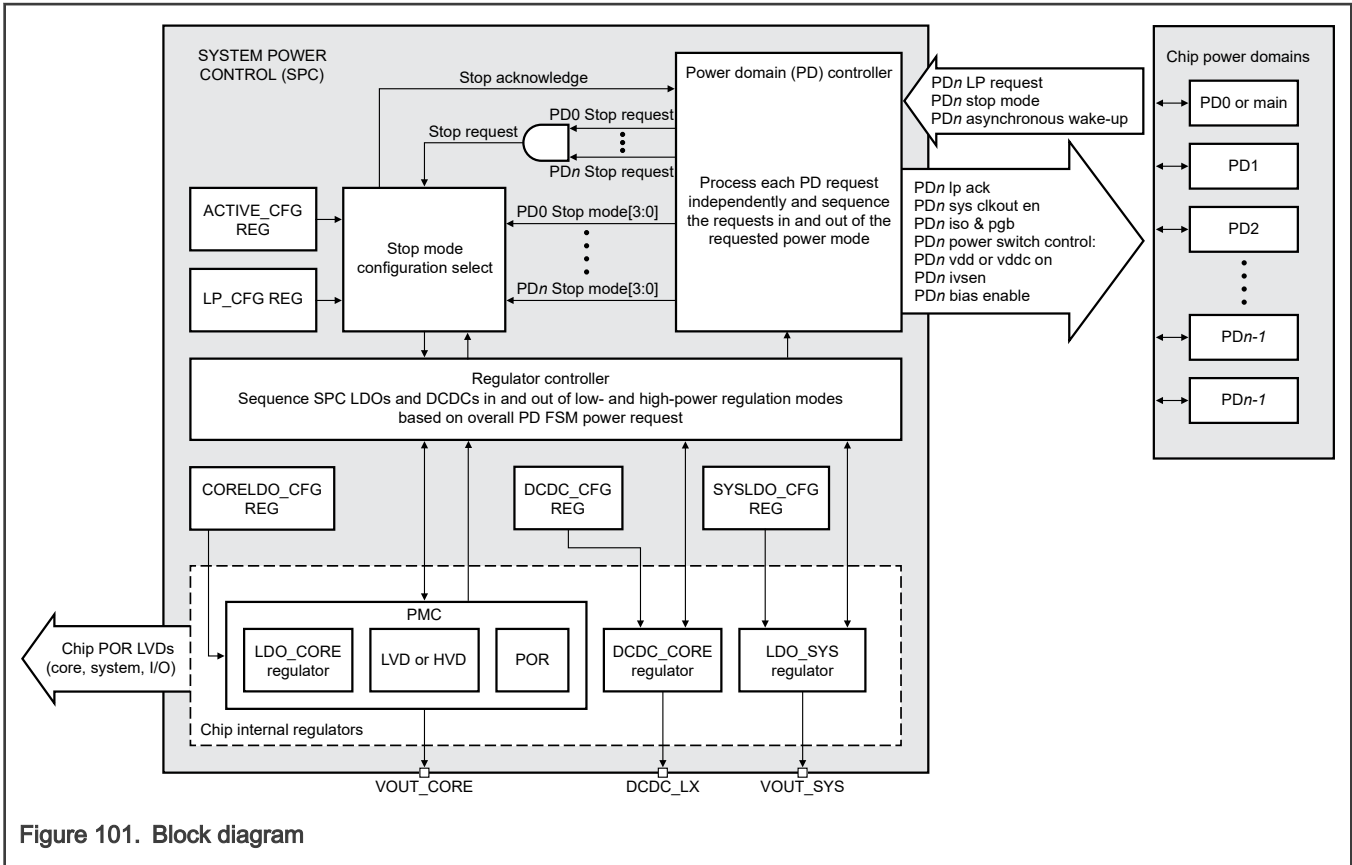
SYSTEM POWER CONTROL (SPC)

Stop acknowledge

Power domain (PD) controller

PDn LP request
PDn stop mode
PDn asynchronous wake-up

Chip power domains

PD0 or main

PD0 Stop request

Stop request

PDn Stop request

Process each PD request independently and sequence the requests in and out of the requested power mode

PD1

ACTIVE_CFG REG

Stop mode configuration select

PD0 Stop mode[3:0]

PDn lp ack
PDn sys clkout en
PDn iso & pgb
PDn power switch control:
PDn vdd or vddc on
PDn ivsen
PDn bias enable

PD2

LP_CFG REG

PDn Stop mode[3:0]

PDn-1

PDn-1

Regulator controller
Sequence SPC LDOs and DCDCs in and out of low- and high-power regulation modes based on overall PD FSM power request

CORELDO_CFG REG

DCDC_CFG REG

SYSLDO_CFG REG

PMC

Chip POR LVDs (core, system, I/O)

LDO_CORE regulator

LVD or HVD

POR

DCDC_CORE regulator

LDO_SYS regulator

Chip internal regulators

VOUT_CORE

DCDC_LX

VOUT_SYS

Figure 101. Block diagram